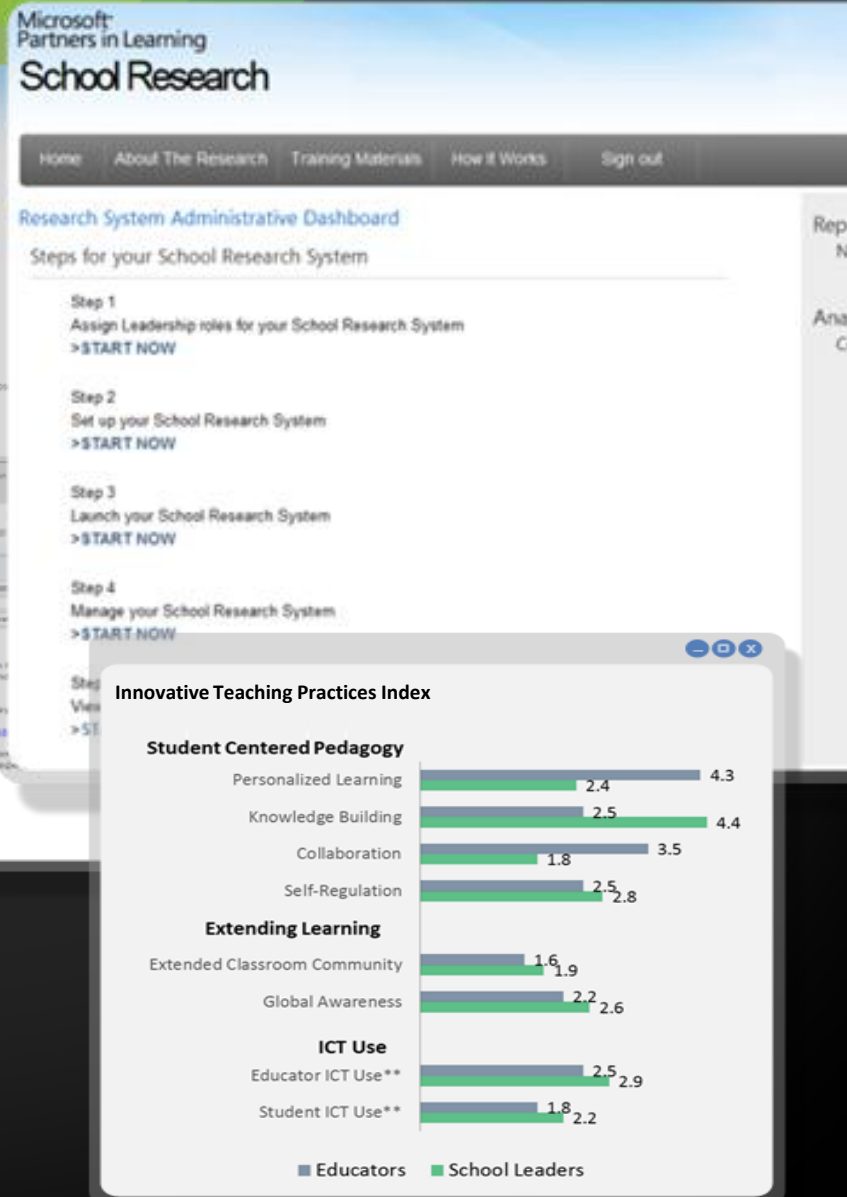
Microsoft
Partners in Learning
School Research

Home About The Research Training Materials How it Works Sign out

Research System Administrative Dashboard
Steps for your School Research System

Step 1
Assign Leadership roles for your School Research System
>START NOW

Step 2
Set up your School Research System
>START NOW

Step 3
Launch your School Research System
>START NOW

Step 4
Manage your School Research System
>START NOW

Step
View
>ST

Rep
N

Ana
C

Innovative Teaching Practices Index

Student Centered Pedagogy
Personalized Learning 4.3 2.4
Knowledge Building 2.5 4.4
Collaboration 3.5 1.8
Self-Regulation 2.5 2.8

Extending Learning
Extended Classroom Community 1.6 1.9
Global Awareness 2.2 2.6

ICT Use
Educator ICT Use** 2.5 2.9
Student ICT Use** 1.8 2.2

Educators School Leaders